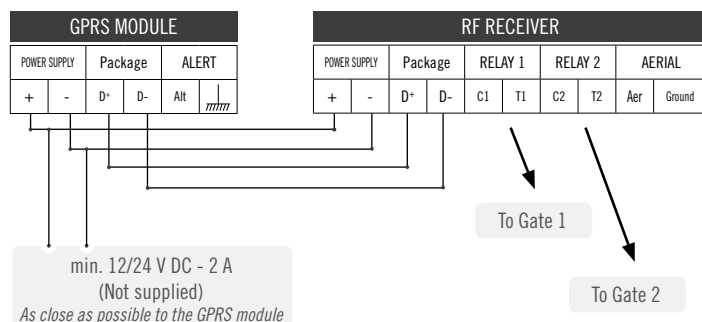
GPRS MODULE

| POWER SUPPLY | | Package | | ALERT | |
|---|---|---|---|---|---|
| + | - | D+ | D- | Alt | |

RF RECEIVER

| POWER SUPPLY | | Package | | RELAY 1 | | RELAY 2 | | AERIAL | |
|---|---|---|---|---|---|---|---|---|---|
| + | - | D+ | D- | C1 | T1 | C2 | T2 | Aer | Ground |

To Gate 1

To Gate 2

min. 12/24 V DC - 2 A
(Not supplied)
As close as possible to the GPRS module